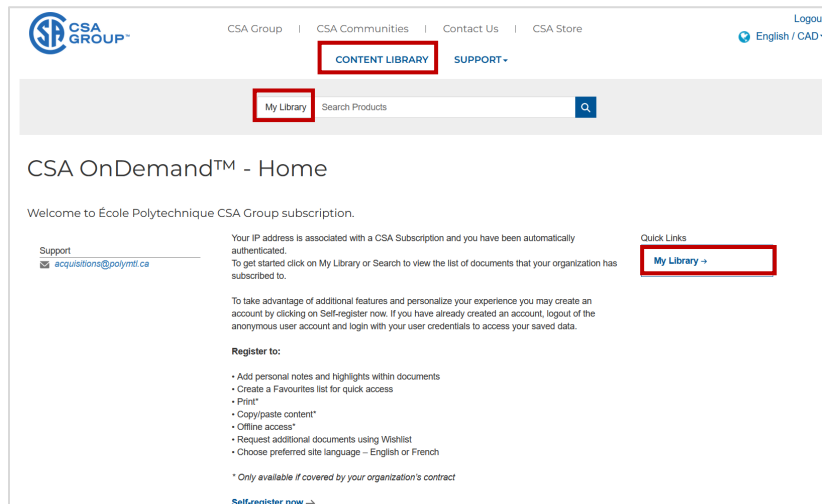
CSA GROUP™

CSA Group | CSA Communities | Contact Us | CSA Store

Logou

English / CAD

CONTENT LIBRARY SUPPORT

My Library Search Products

CSA OnDemand™ - Home

Welcome to École Polytechnique CSA Group subscription.

Support
acquisitions@polymtl.ca

Your IP address is associated with a CSA Subscription and you have been automatically authenticated.
To get started click on My Library or Search to view the list of documents that your organization has subscribed to.

To take advantage of additional features and personalize your experience you may create an account by clicking on Self-register now. If you have already created an account, logout of the anonymous user account and login with your user credentials to access your saved data.

Register to:

• Add personal notes and highlights within documents
• Create a Favourites list for quick access
• Print*
• Copy/paste content*
• Offline access*
• Request additional documents using Wishlist
• Choose preferred site language – English or French

* Only available if covered by your organization's contract

Self-register now →

Quick Links
My Library →